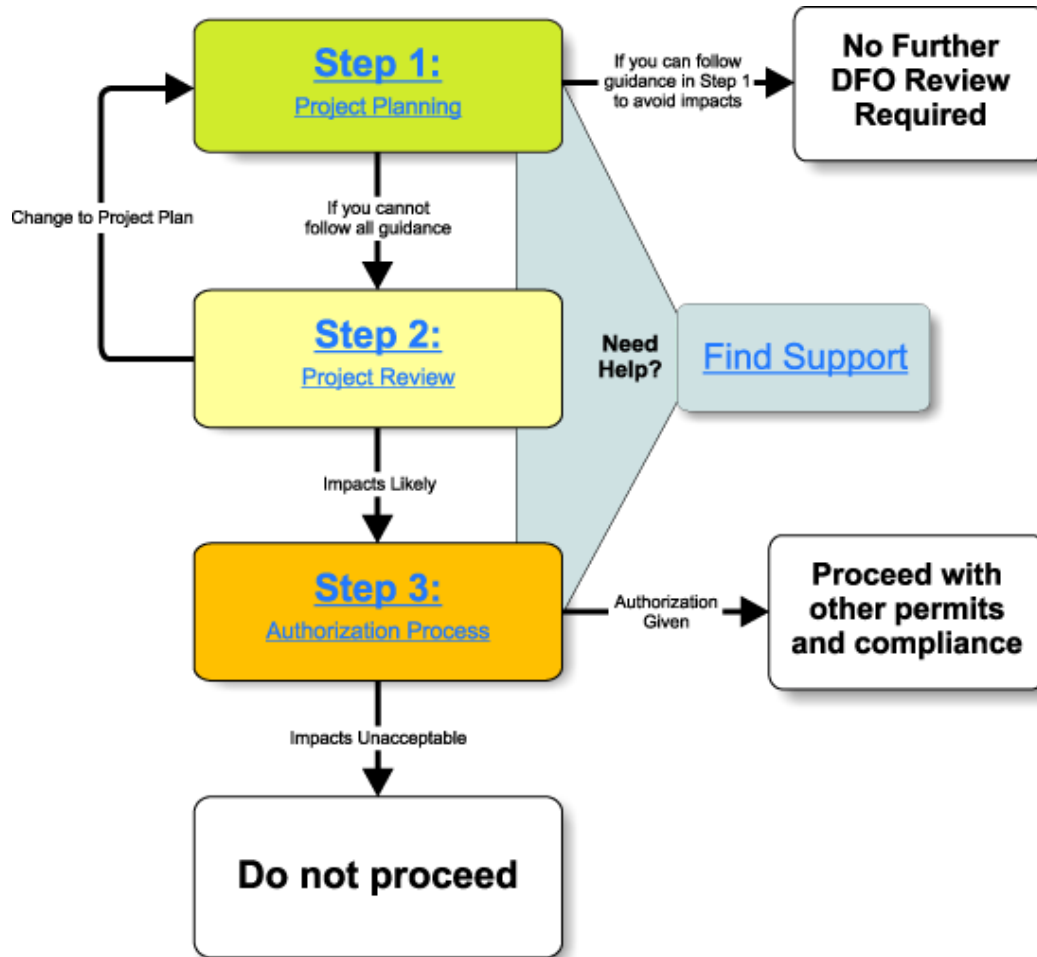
Step 1:
Project Planning

If you can follow guidance in Step 1 to avoid impacts

No Further DFO Review Required

Change to Project Plan

If you cannot follow all guidance

Step 2:
Project Review

Need Help?

Find Support

Impacts Likely

Step 3:
Authorization Process

Authorization Given

Proceed with other permits and compliance

Impacts Unacceptable

Do not proceed